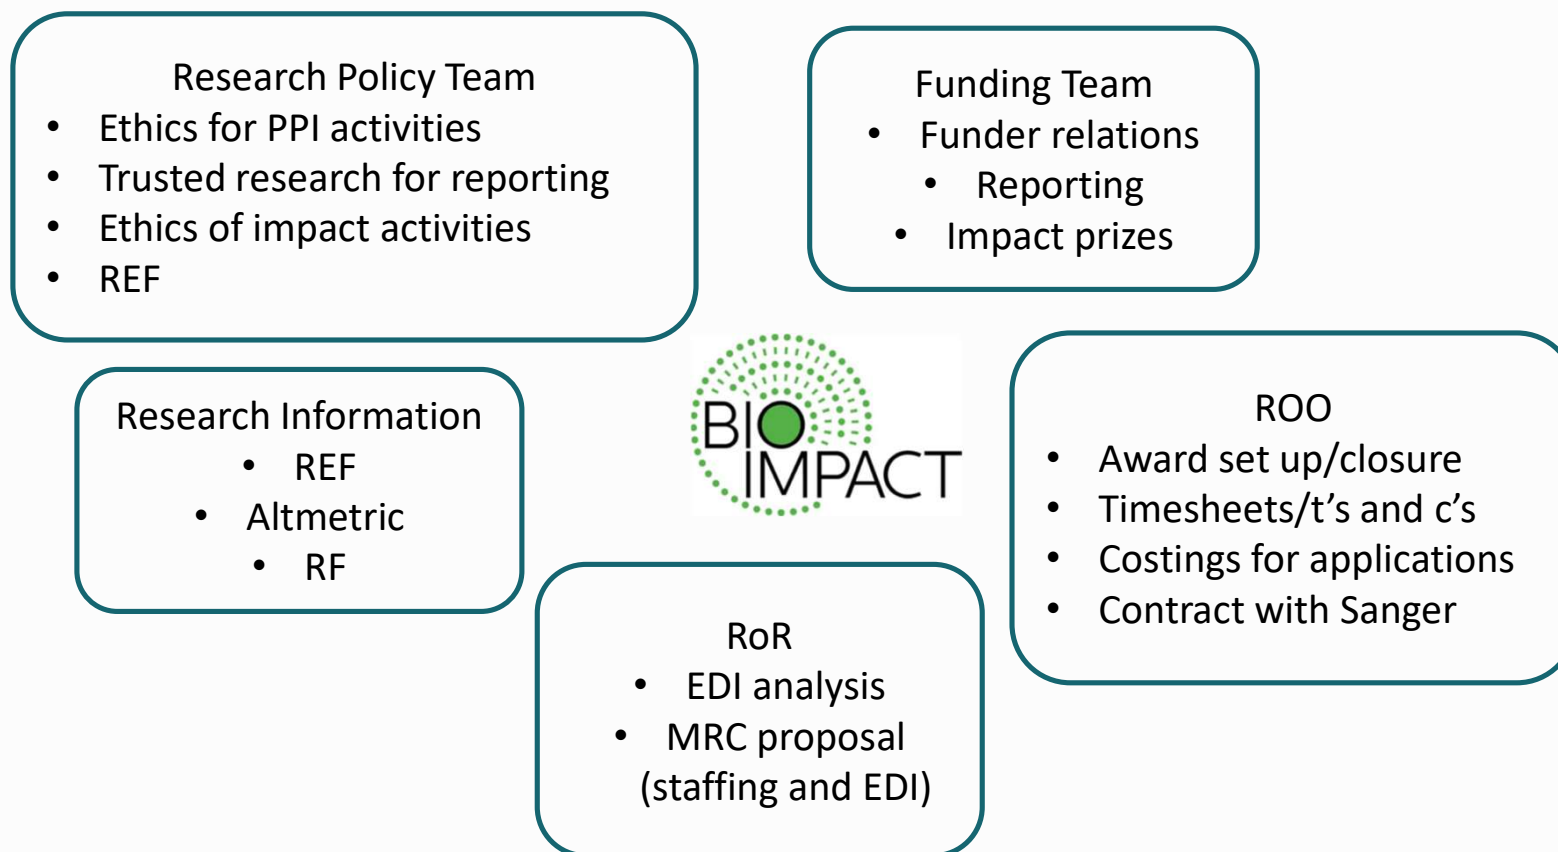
Research Policy Team
- Ethics for PPI activities
- Trusted research for reporting
- Ethics of impact activities
- REF

Funding Team
- Funder relations
- Reporting
- Impact prizes

Research Information
- REF
- Altmetric
- RF

BIO IMPACT

ROO
- Award set up/closure
- Timesheets/t's and c's
- Costings for applications
- Contract with Sanger

RoR
- EDI analysis
- MRC proposal (staffing and EDI)